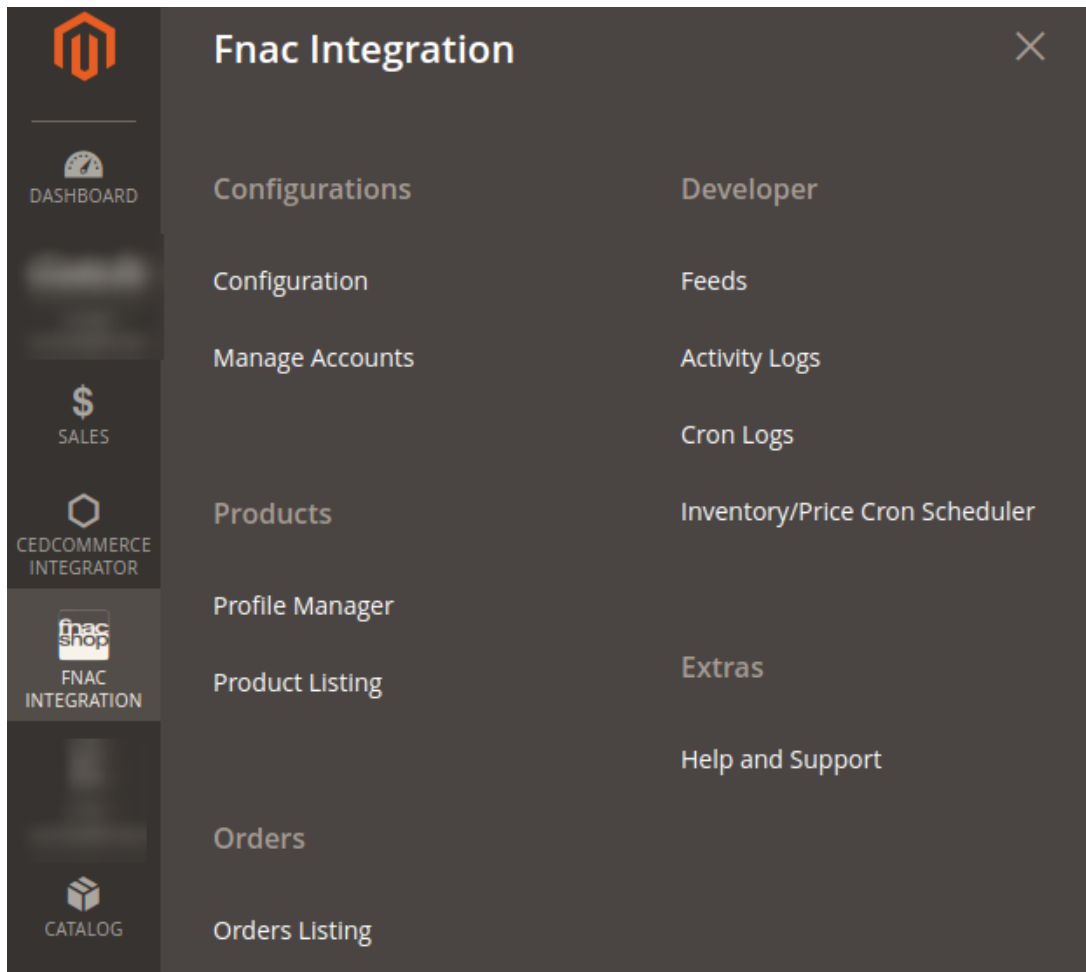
DASHBOARD

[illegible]

$
SALES

CEDCOMMERCE INTEGRATOR

fnac shop
FNAC INTEGRATION

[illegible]

CATALOG

Fnac Integration

Configurations

Configuration

Manage Accounts

Products

Profile Manager

Product Listing

Orders

Orders Listing

Developer

Feeds

Activity Logs

Cron Logs

Inventory/Price Cron Scheduler

Extras

Help and Support